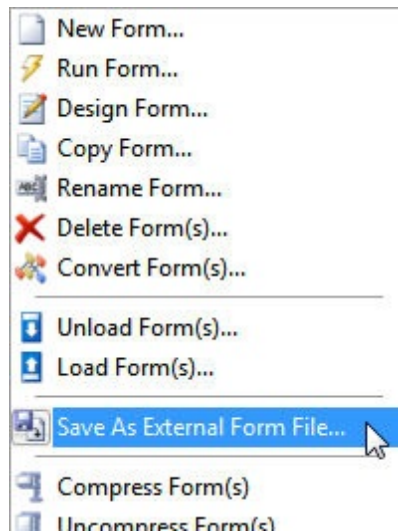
New Form...
Run Form...
Design Form...
Copy Form...
Rename Form...
Delete Form(s)...
Convert Form(s)...

Unload Form(s)...
Load Form(s)...

Save As External Form File...

Compress Form(s)
Uncompress Form(s)